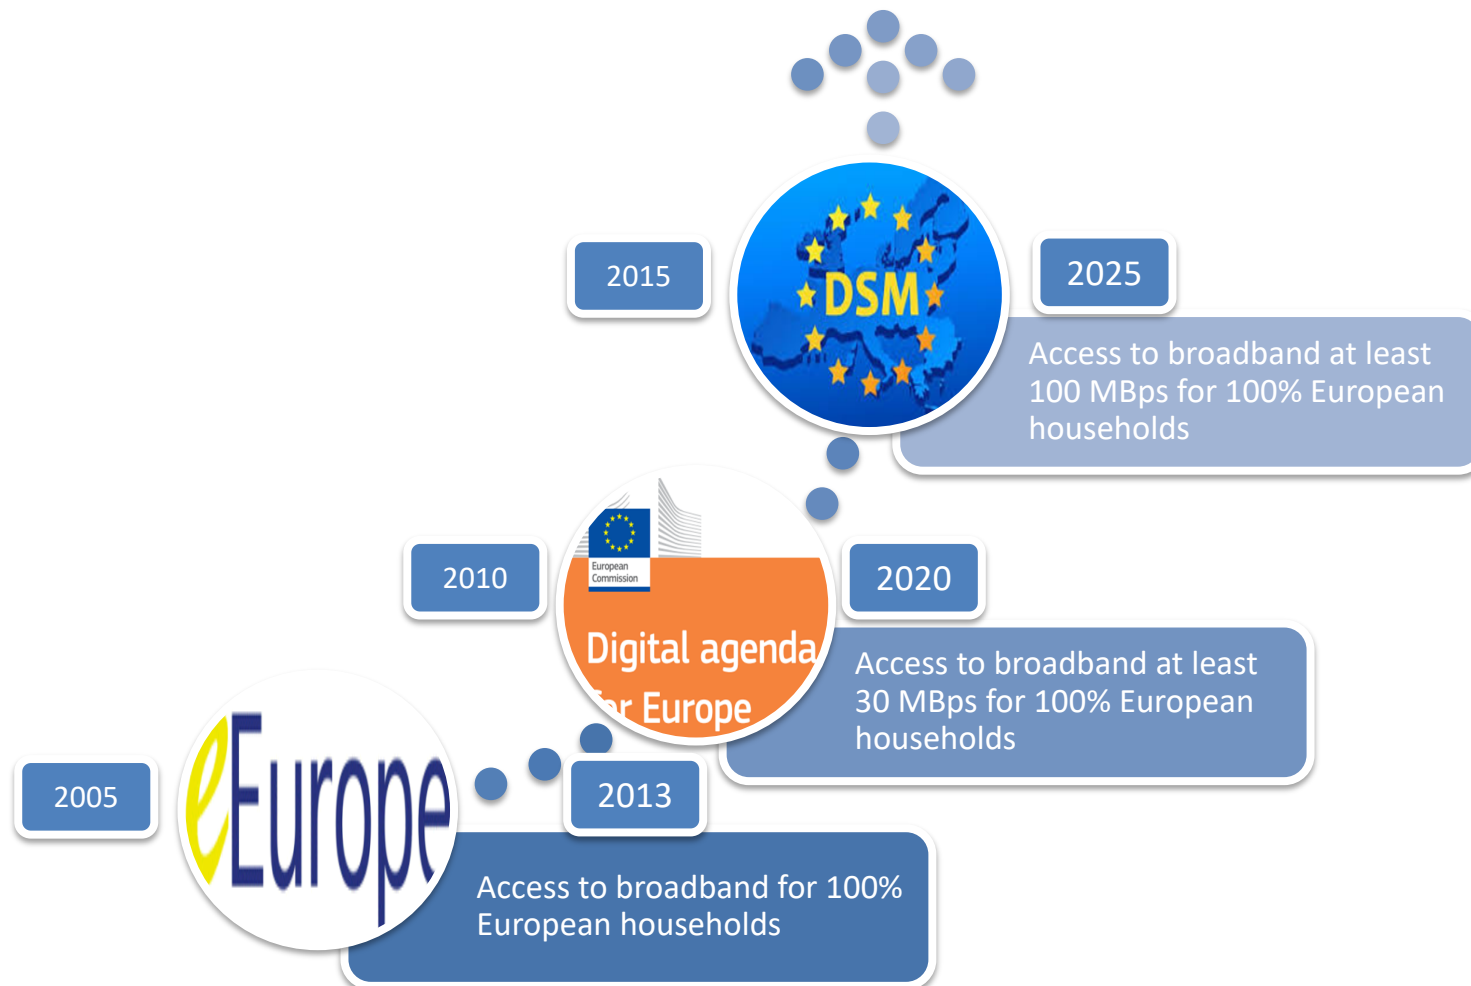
2015

DSM

2025

Access to broadband at least 100 MBps for 100% European households

European Commission

2010

Digital agenda for Europe

2020

Access to broadband at least 30 MBps for 100% European households

2005

eEurope

2013

Access to broadband for 100% European households